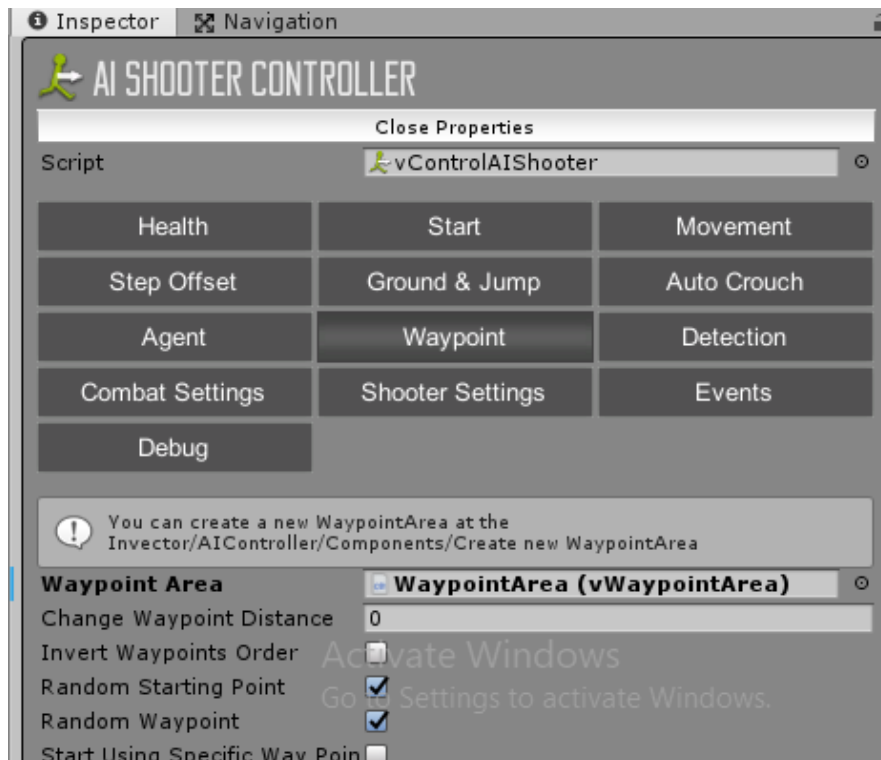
Inspector
Navigation

AI SHOOTER CONTROLLER

Close Properties

Script
vControlAIShooter

Health
Start
Movement
Step Offset
Ground & Jump
Auto Crouch
Agent
Waypoint
Detection
Combat Settings
Shooter Settings
Events
Debug

You can create a new WaypointArea at the Invector/AIController/Components/Create new WaypointArea

Waypoint Area
WaypointArea (vWaypointArea)
Change Waypoint Distance
0
Invert Waypoints Order
Random Starting Point
Random Waypoint
Start Using Specific Way Poin

Activate Windows
Go to Settings to activate Windows.